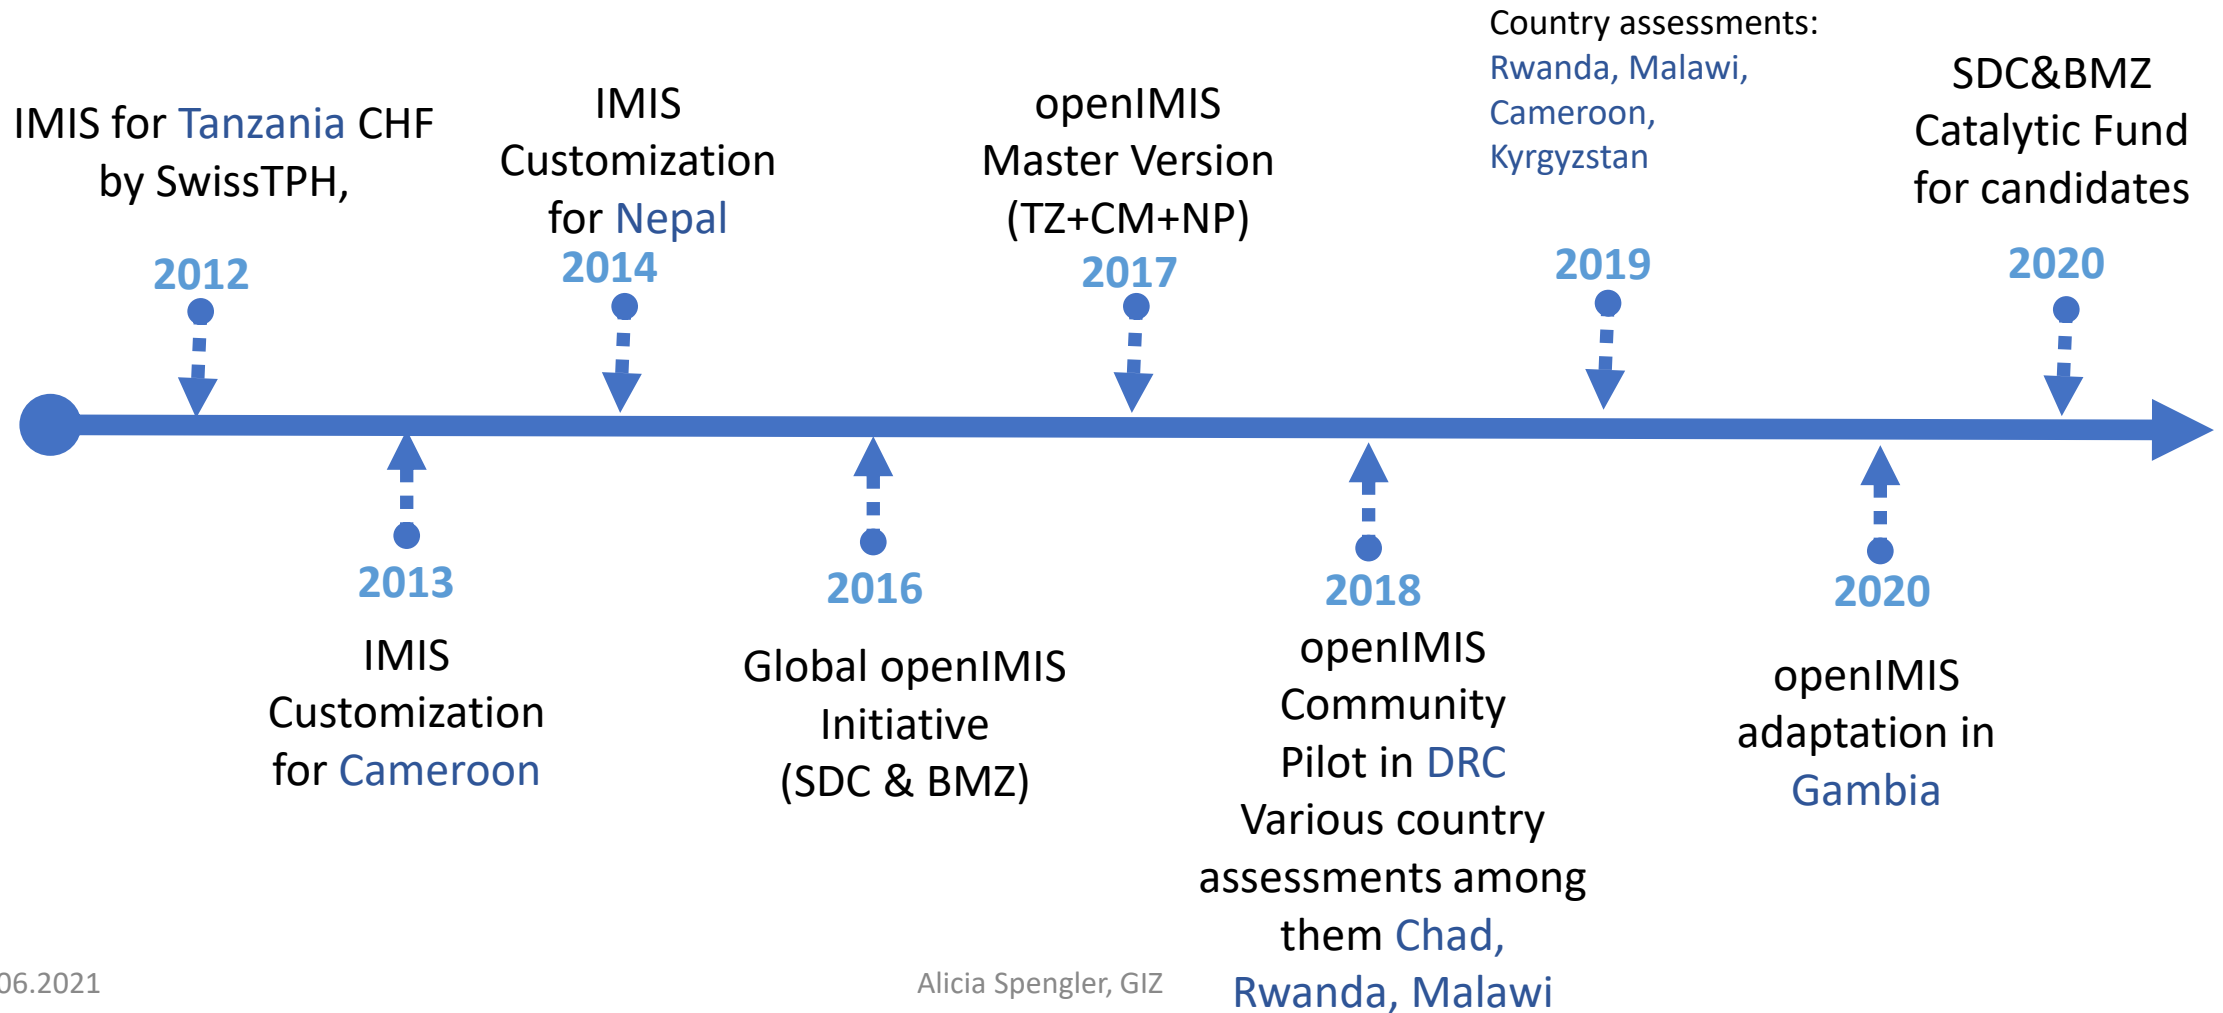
IMIS for Tanzania CHF by SwissTPH,

2012

IMIS Customization for Nepal

2014

openIMIS Master Version (TZ+CM+NP)

2017

Country assessments: Rwanda, Malawi, Cameroon, Kyrgyzstan

2019

SDC&BMZ Catalytic Fund for candidates

2020

2013

IMIS Customization for Cameroon

2016

Global openIMIS Initiative (SDC & BMZ)

2018

openIMIS Community Pilot in DRC Various country assessments among them Chad, Rwanda, Malawi

2020

openIMIS adaptation in Gambia

06.2021

Alicia Spengler, GIZ